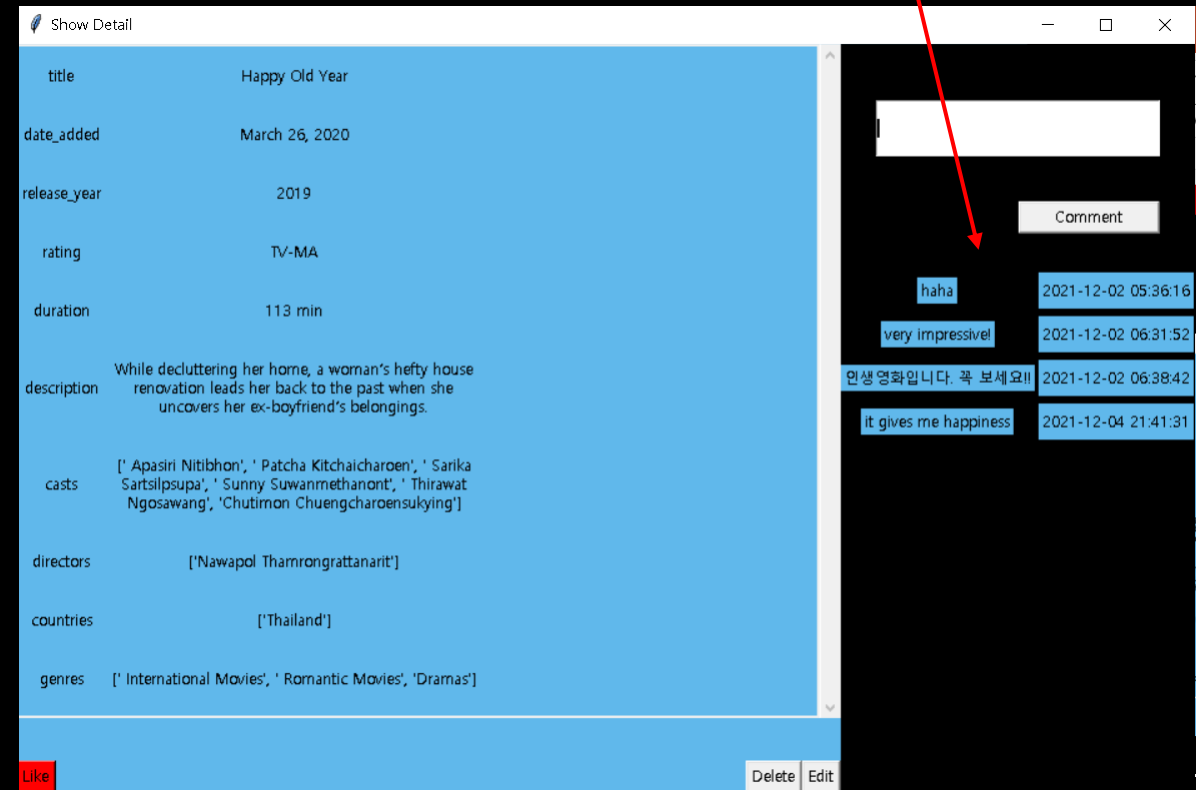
Show Detail

| title | Happy Old Year |
|---|---|
| date_added | March 26, 2020 |
| release_year | 2019 |
| rating | TV-MA |
| duration | 113 min |
| description | While decluttering her home, a woman's hefty house renovation leads her back to the past when she uncovers her ex-boyfriend's belongings. |
| casts | [' Apasiri Nitibhon', ' Patcha Kitchaicharoen', ' Sarika Sartsilpsupa', ' Sunny Suwanmethanont', ' Thirawat Ngosawang', 'Chutimon Chuengcharoensukying'] |
| directors | ['Nawapol Thamrongrattanarit'] |
| countries | ['Thailand'] |
| genres | [' International Movies', ' Romantic Movies', 'Dramas'] |

Comment

| haha | 2021-12-02 05:36:16 |
|---|---|
| very impressive! | 2021-12-02 06:31:52 |
| 인생영화입니다. 꼭 보세요!! | 2021-12-02 06:38:42 |
| it gives me happiness | 2021-12-04 21:41:31 |

Like

Delete Edit